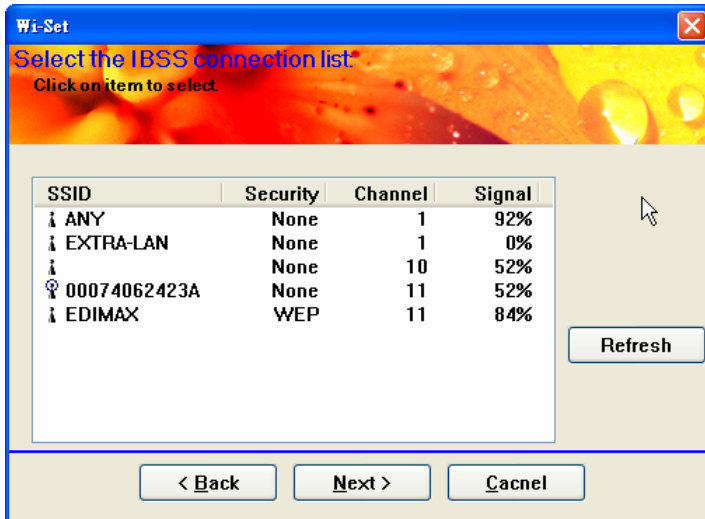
Wi-Set

Select the IBSS connection list.
Click on item to select.

| SSID | Security | Channel | Signal |
|---|---|---|---|
| ANY | None | 1 | 92% |
| EXTRA-LAN | None | 1 | 0% |
| | None | 10 | 52% |
| 00074062423A | None | 11 | 52% |
| EDIMAX | WEP | 11 | 84% |

Refresh

< Back
Next >
Cacnel